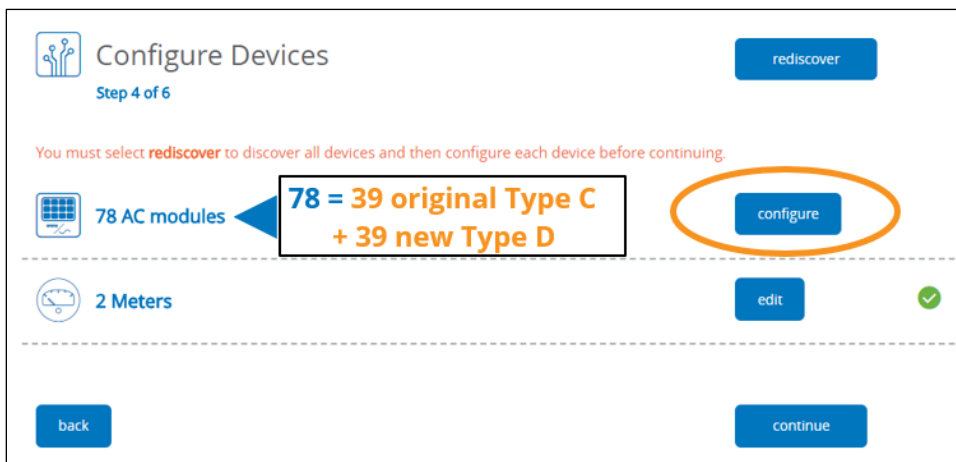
Configure Devices
Step 4 of 6

rediscover

You must select rediscover to discover all devices and then configure each device before continuing.

78 AC modules

78 = 39 original Type C
+ 39 new Type D

configure

2 Meters

edit

back

continue